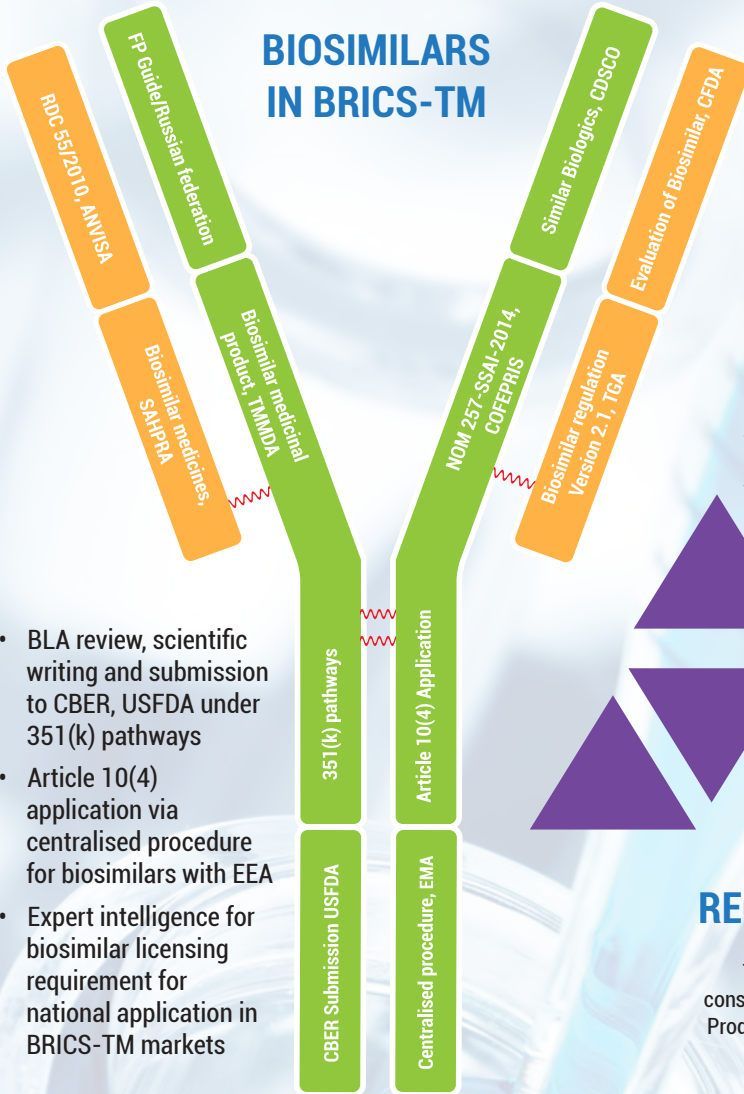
BIOSIMILARS IN BRICS-TM

RDC 55/2010, ANVISA

FP Guide/Russian federation

Biosimilar medicines, SAHPRA

Biosimilar medicinal product, TMMDA

Similar Biologics, CDSCO

Evaluation of Biosimilar, CFDA

NOM 257-SSAI-2014, COFEPRIS

Biosimilar regulation Version 2.1, TGA

351(k) pathways

Article 10(4) Application

CBER Submission USFDA

Centralised procedure, EMA

• BLA review, scientific writing and submission to CBER, USFDA under 351(k) pathways

• Article 10(4) application via centralised procedure for biosimilars with EEA

• Expert intelligence for biosimilar licensing requirement for national application in BRICS-TM markets

RE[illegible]

cons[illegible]
Proc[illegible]